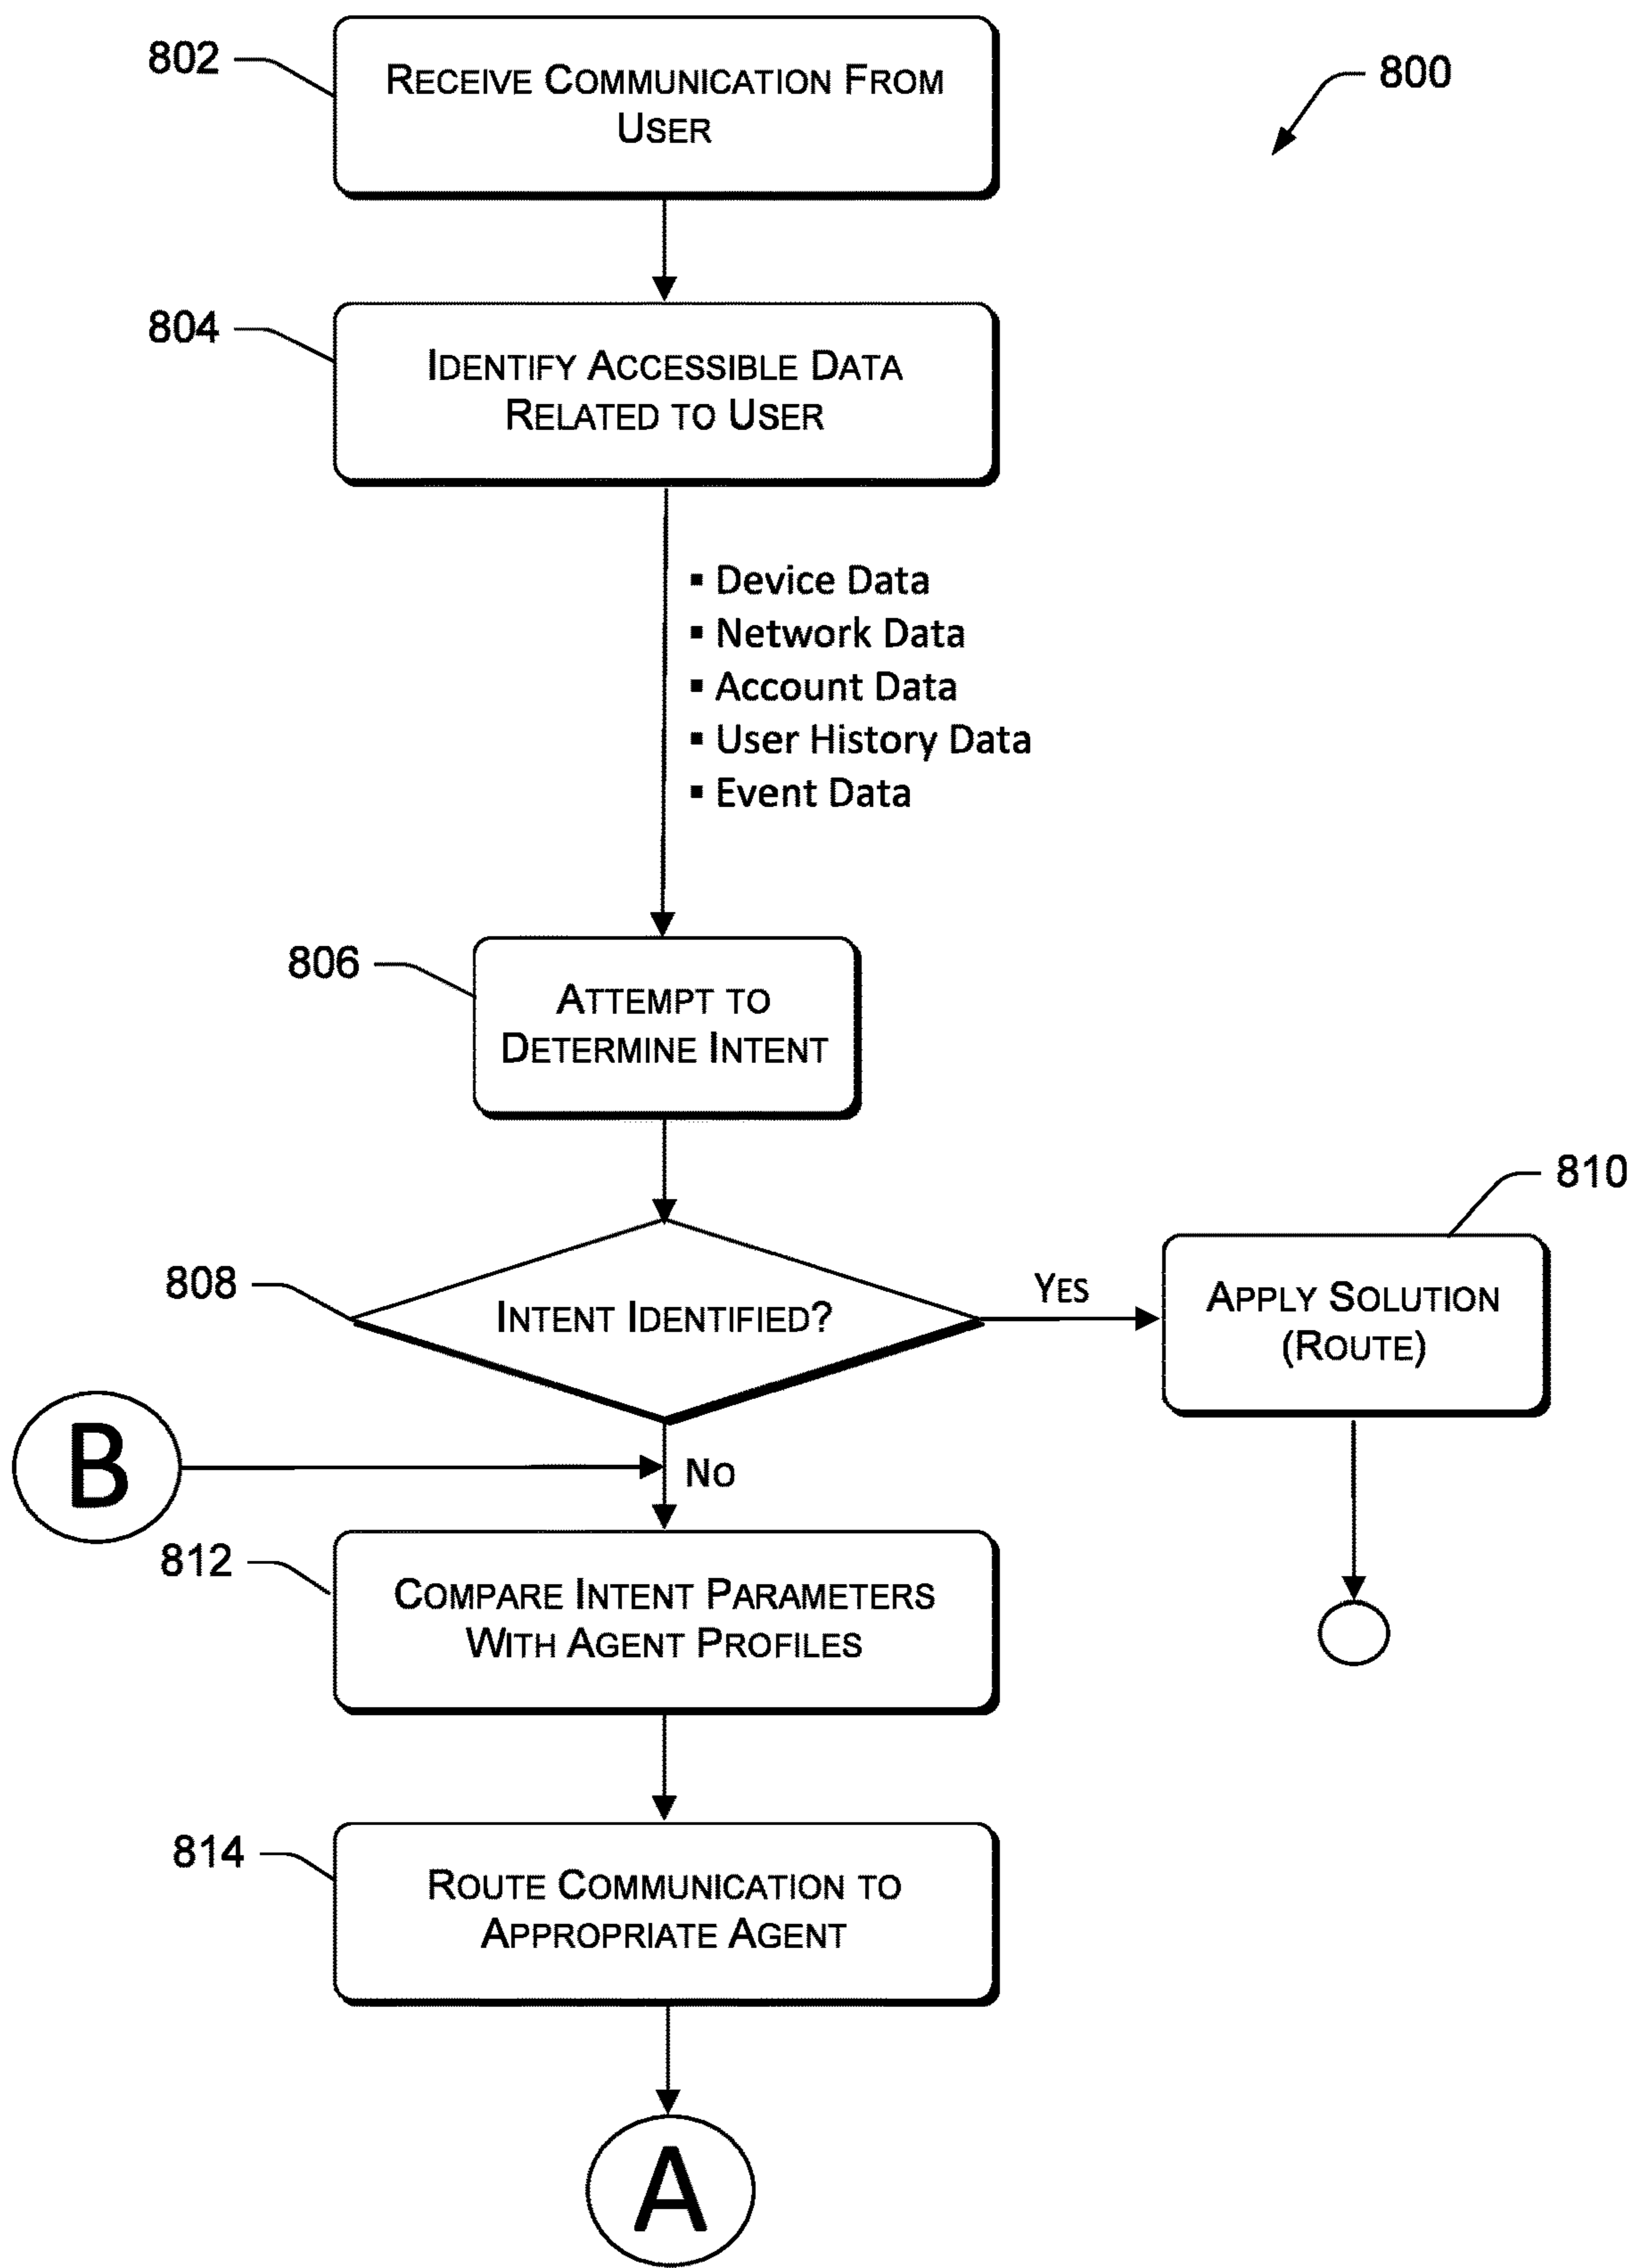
802
RECEIVE COMMUNICATION FROM USER

800

804
IDENTIFY ACCESSIBLE DATA RELATED TO USER

▪ Device Data
▪ Network Data
▪ Account Data
▪ User History Data
▪ Event Data

806
ATTEMPT TO DETERMINE INTENT

810

808
INTENT IDENTIFIED?

YES

APPLY SOLUTION (ROUTE)

B

NO

812
COMPARE INTENT PARAMETERS WITH AGENT PROFILES

814
ROUTE COMMUNICATION TO APPROPRIATE AGENT

A